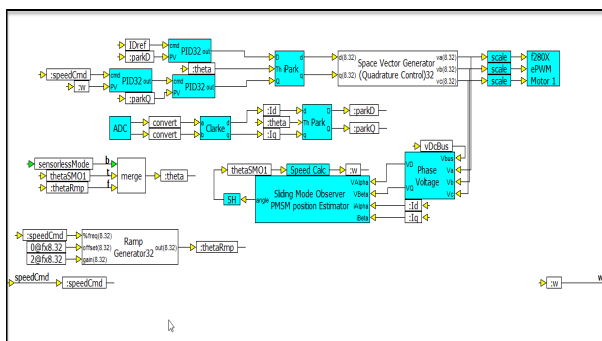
IDref
:parkD
cmd
PV
PID32 out
:theta
:speedCmd
cmd
PV
PID32 out
:w
:parkQ
cmd
PV
PID32 out
d
Th
q
iPark
d
q
α
β
Space Vector Generator (Quadrature Control)32
α(8.32)
β(8.32)
va(8.32)
vb(8.32)
vc(8.32)
scale
scale
scale
f280X ePWM Motor 1
ADC
convert
convert
Clarke
:Id
:theta
:Iq
Park
:parkD
:parkQ
sensorlessMode
:thetaSMO1
:thetaRmp
b
t
f
merge
:theta
thetaSMO1
Speed Calc
:w
vDcBus
SH
angle
Sliding Mode Observer PMSM position Estimator
VAlpha
VBeta
iAlpha
iBeta
VD
VAlpha
VBeta
Vbus
Va
Vb
Vc
Phase Voltage
:Id
:Iq
:speedCmd
0@fx8.32
2@fx8.32
%freq(8.32)
offset(8.32)
gain(8.32)
Ramp Generator32
out(8.32)
:thetaRmp
speedCmd
:speedCmd
:w
w